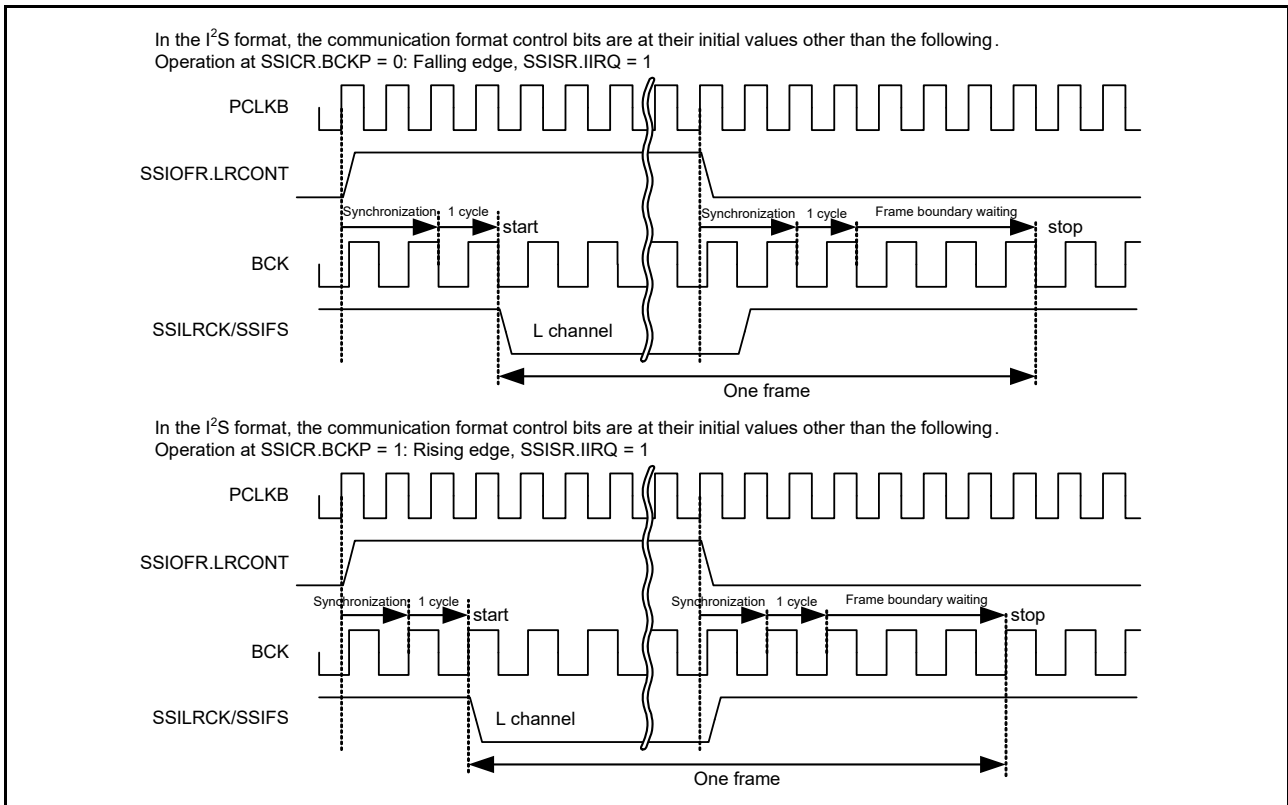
In the I$^2$S format, the communication format control bits are at their initial values other than the following.
Operation at SSICR.BCKP = 0: Falling edge, SSISR.IIRQ = 1

PCLKB

SSIOFR.LRCONT

Synchronization 1 cycle start

Synchronization 1 cycle Frame boundary waiting stop

BCK

SSILRCK/SSIFS

L channel

One frame

In the I$^2$S format, the communication format control bits are at their initial values other than the following.
Operation at SSICR.BCKP = 1: Rising edge, SSISR.IIRQ = 1

PCLKB

SSIOFR.LRCONT

Synchronization 1 cycle start

Synchronization 1 cycle Frame boundary waiting stop

BCK

SSILRCK/SSIFS

L channel

One frame